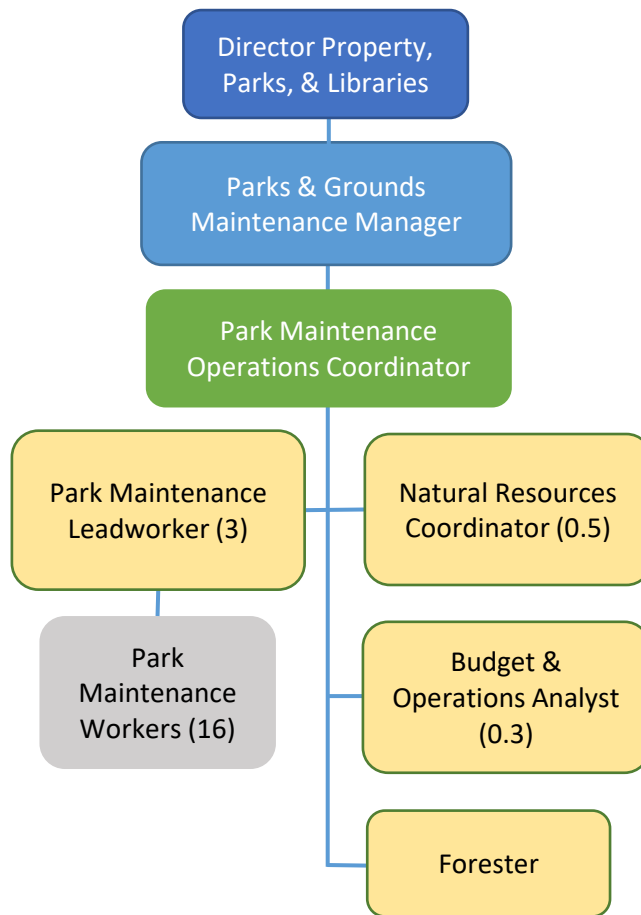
Director Property, Parks, & Libraries

Parks & Grounds Maintenance Manager

Park Maintenance Operations Coordinator

Park Maintenance Leadworker (3)

Natural Resources Coordinator (0.5)

Park Maintenance Workers (16)

Budget & Operations Analyst (0.3)

Forester